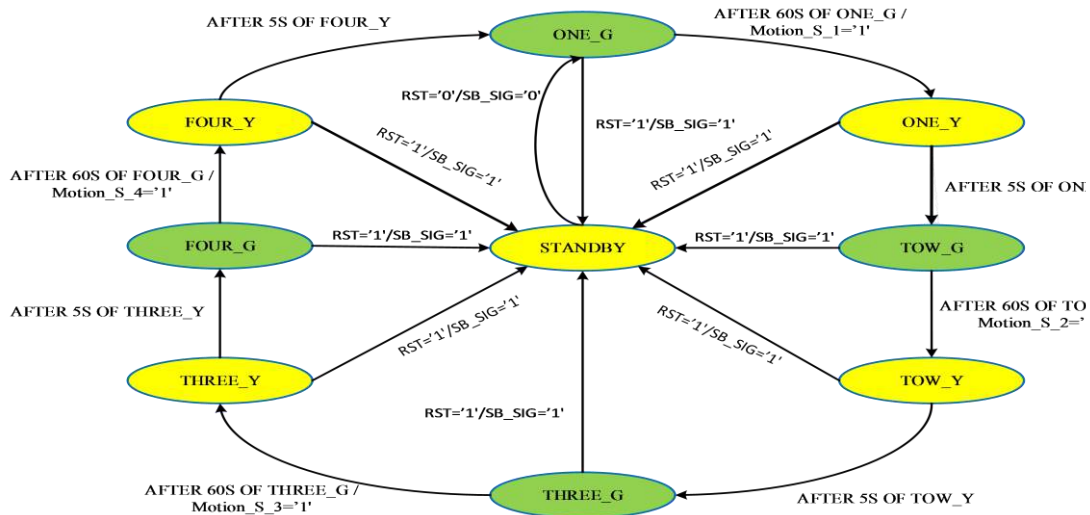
AFTER 5S OF FOUR_Y

ONE_G

AFTER 60S OF ONE_G / Motion_S_1='1'

RST='0'/SB_SIG='0'

RST='1'/SB_SIG='1'

FOUR_Y

RST='1'/SB_SIG='1'

RST='1'/SB_SIG='1'

ONE_Y

AFTER 60S OF FOUR_G / Motion_S_4='1'

AFTER 5S OF ON

FOUR_G

RST='1'/SB_SIG='1'

STANDBY

RST='1'/SB_SIG='1'

TOW_G

AFTER 5S OF THREE_Y

AFTER 60S OF TO Motion_S_2='

RST='1'/SB_SIG='1'

RST='1'/SB_SIG='1'

THREE_Y

TOW_Y

RST='1'/SB_SIG='1'

AFTER 60S OF THREE_G / Motion_S_3='1'

THREE_G

AFTER 5S OF TOW_Y